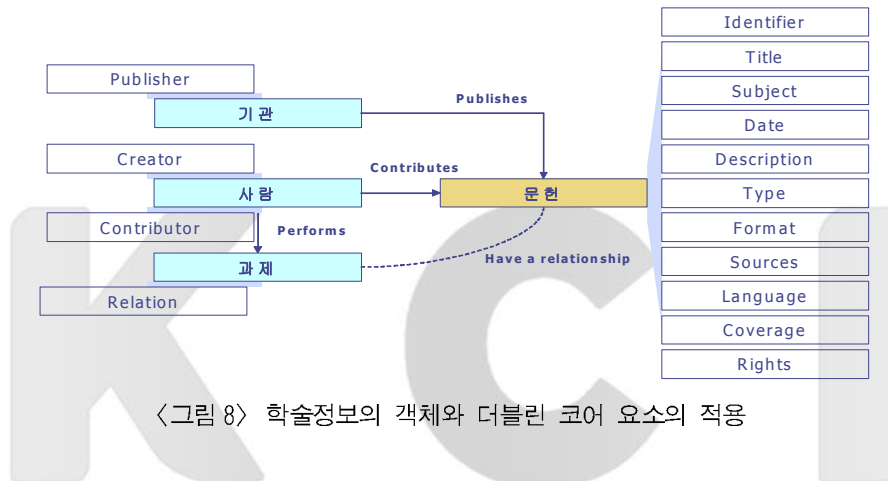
Publisher

기 관

Creator

사 람

Contributor

과 제

Relation

Publishes

Contributes

Performs

문 헌

Have a relationship

Identifier

Title

Subject

Date

Description

Type

Format

Sources

Language

Coverage

Rights

〈그림 8〉 학술정보의 객체와 더블린 코어 요소의 적용